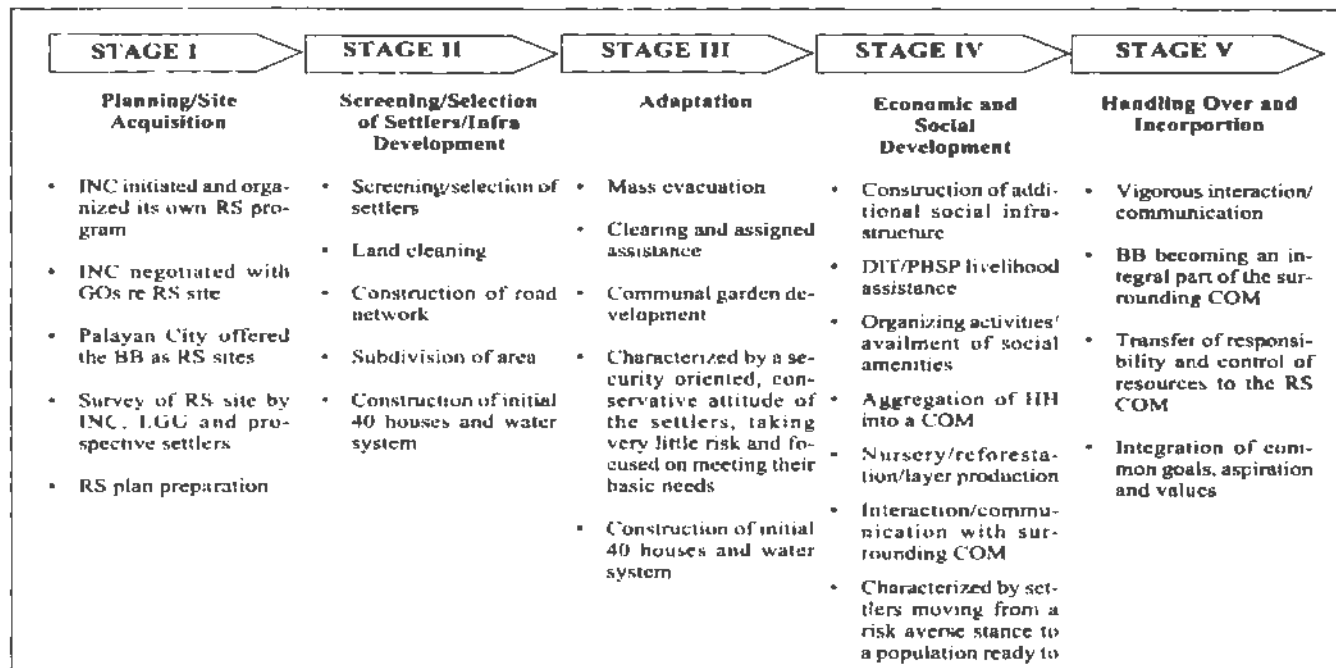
STAGE I

Planning/Site Acquisition

- INC initiated and organized its own RS program
- INC negotiated with GOs re RS site
- Palayan City offered the BB as RS sites
- Survey of RS site by INC, LGU and prospective settlers
- RS plan preparation

STAGE II

Screening/Selection of Settlers/Infra Development

- Screening/selection of settlers
- Land cleaning
- Construction of road network
- Subdivision of area
- Construction of initial 40 houses and water system

STAGE III

Adaptation

- Mass evacuation
- Clearing and assigned assistance
- Communal garden development
- Characterized by a security oriented, conservative attitude of the settlers, taking very little risk and focused on meeting their basic needs
- Construction of initial 40 houses and water system

STAGE IV

Economic and Social Development

- Construction of additional social infrastructure
- DIT/PBSP livelihood assistance
- Organizing activities' availment of social amenities
- Aggregation of HH into a COM
- Nursery/reforestation/layer production
- Interaction/communication with surrounding COM
- Characterized by settlers moving from a risk averse stance to a population ready to

STAGE V

Handling Over and Incorportion

- Vigorous interaction/communication
- BB becoming an integral part of the surrounding COM
- Transfer of responsibility and control of resources to the RS COM
- Integration of common goals, aspiration and values